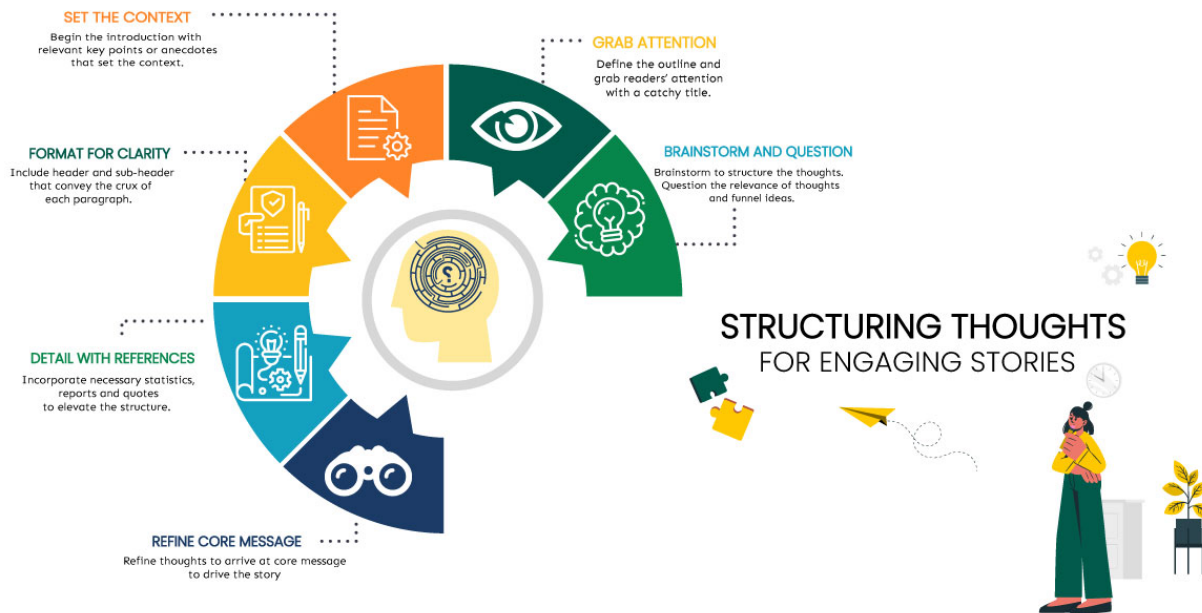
SET THE CONTEXT
Begin the introduction with relevant key points or anecdotes that set the context.

GRAB ATTENTION
Define the outline and grab readers' attention with a catchy title.

FORMAT FOR CLARITY
Include header and sub-header that convey the crux of each paragraph.

BRAINSTORM AND QUESTION
Brainstorm to structure the thoughts. Question the relevance of thoughts and funnel ideas.

STRUCTURING THOUGHTS
FOR ENGAGING STORIES

DETAIL WITH REFERENCES
Incorporate necessary statistics, reports and quotes to elevate the structure.

REFINE CORE MESSAGE
Refine thoughts to arrive at core message to drive the story